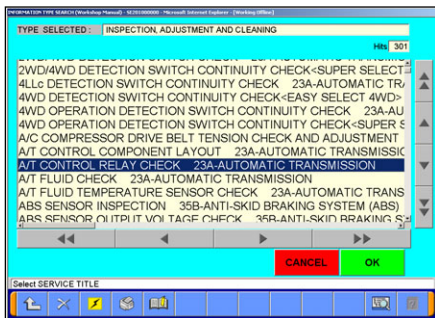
INFORMATION TYPE SEARCH (Workshop Manual) - SE0100000 - Microsoft Internet Explorer - [Working Offline]

TYPE SELECTED : INSPECTION, ADJUSTMENT AND CLEANING

Hits 301

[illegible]
2WD/4WD DETECTION SWITCH CONTINUITY CHECK<SUPER SELECT
4LLc DETECTION SWITCH CONTINUITY CHECK 23A-AUTOMATIC TR
4WD DETECTION SWITCH CONTINUITY CHECK<EASY SELECT 4WD>
4WD OPERATION DETECTION SWITCH CONTINUITY CHECK 23A-AU
4WD OPERATION DETECTION SWITCH CONTINUITY CHECK<SUPER S
A/C COMPRESSOR DRIVE BELT TENSION CHECK AND ADJUSTMENT
A/T CONTROL COMPONENT LAYOUT 23A-AUTOMATIC TRANSMISSI
A/T CONTROL RELAY CHECK 23A-AUTOMATIC TRANSMISSION
A/T FLUID CHECK 23A-AUTOMATIC TRANSMISSION
A/T FLUID TEMPERATURE SENSOR CHECK 23A-AUTOMATIC TRANS
ABS SENSOR INSPECTION 35B-ANTI-SKID BRAKING SYSTEM (ABS)
ABS SENSOR OUTPUT VOLTAGE CHECK 35B-ANTI-SKID BRAKING S

CANCEL
OK

Select SERVICE TITLE